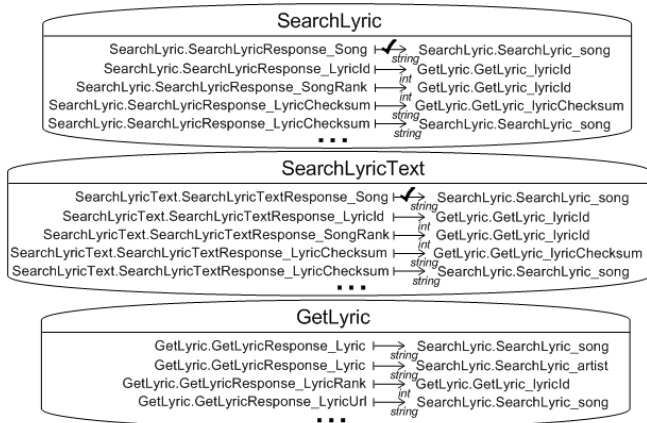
SearchLyric

SearchLyric.SearchLyricResponse_Song ✓ string SearchLyric.SearchLyric_song
SearchLyric.SearchLyricResponse_LyricId string GetLyric.GetLyric_lyricId
SearchLyric.SearchLyricResponse_SongRank int GetLyric.GetLyric_lyricId
SearchLyric.SearchLyricResponse_LyricChecksum int GetLyric.GetLyric_lyricChecksum
SearchLyric.SearchLyricResponse_LyricChecksum string SearchLyric.SearchLyric_song
...

SearchLyricText

SearchLyricText.SearchLyricTextResponse_Song ✓ string SearchLyric.SearchLyric_song
SearchLyricText.SearchLyricTextResponse_LyricId string GetLyric.GetLyric_lyricId
SearchLyricText.SearchLyricTextResponse_SongRank int GetLyric.GetLyric_lyricId
SearchLyricText.SearchLyricTextResponse_LyricChecksum int GetLyric.GetLyric_lyricChecksum
SearchLyricText.SearchLyricTextResponse_LyricChecksum string SearchLyric.SearchLyric_song
...

GetLyric

GetLyric.GetLyricResponse_Lyric string SearchLyric.SearchLyric_song
GetLyric.GetLyricResponse_Lyric string SearchLyric.SearchLyric_artist
GetLyric.GetLyricResponse_LyricRank int GetLyric.GetLyric_lyricId
GetLyric.GetLyricResponse_LyricUrl string SearchLyric.SearchLyric_song
...